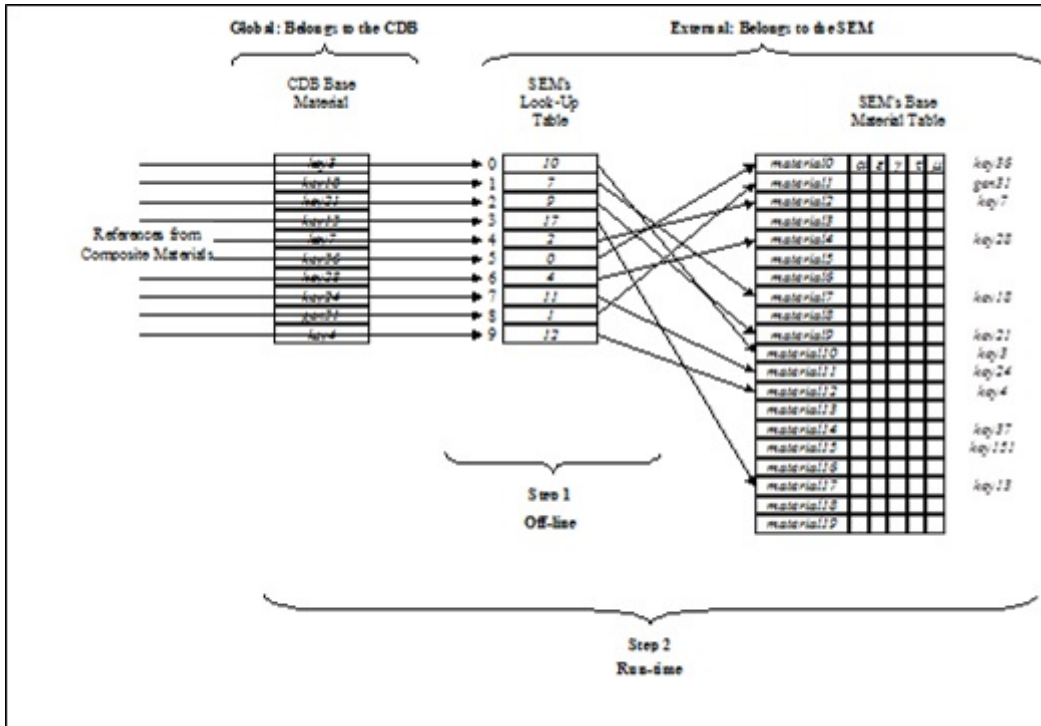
Global: Belongs to the CDB

External: Belongs to the SEM

CDB Base Material

| key8 |
|---|
| key18 |
| key21 |
| key13 |
| key7 |
| key36 |
| key28 |
| key24 |
| gen31 |
| key4 |

References from Composite Materials

SEM's Look-Up Table

| | |
|---|---|
| 0 | 10 |
| 1 | 7 |
| 2 | 9 |
| 3 | 17 |
| 4 | 2 |
| 5 | 0 |
| 6 | 4 |
| 7 | 11 |
| 8 | 1 |
| 9 | 12 |

SEM's Base Material Table

| | α | β | γ | τ | ω | |
|---|---|---|---|---|---|---|
| material0 | | | | | | key36 |
| material1 | | | | | | gen31 |
| material2 | | | | | | key7 |
| material3 | | | | | | |
| material4 | | | | | | key28 |
| material5 | | | | | | |
| material6 | | | | | | |
| material7 | | | | | | key18 |
| material8 | | | | | | |
| material9 | | | | | | key21 |
| material10 | | | | | | key8 |
| material11 | | | | | | key24 |
| material12 | | | | | | key4 |
| material13 | | | | | | |
| material14 | | | | | | key87 |
| material15 | | | | | | key121 |
| material16 | | | | | | |
| material17 | | | | | | key13 |
| material18 | | | | | | |
| material19 | | | | | | |

Step 1
Off-line

Step 2
Run-time